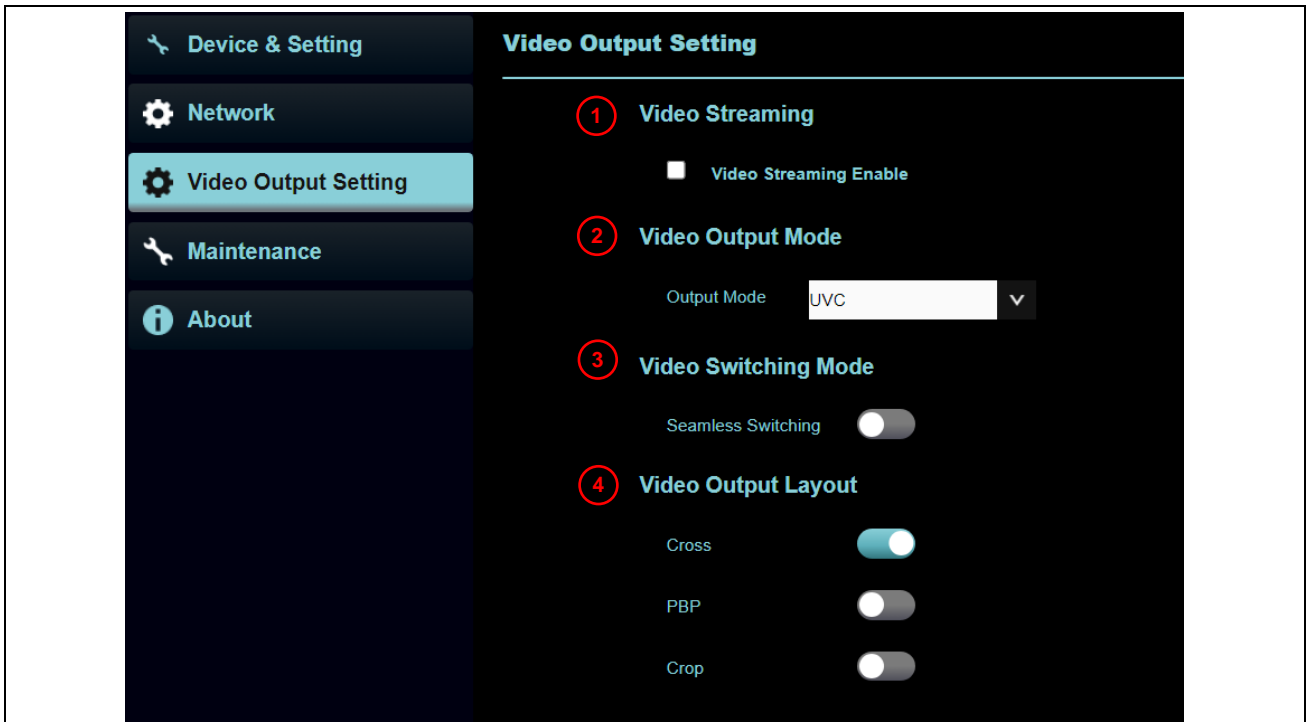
Device & Setting

Network

Video Output Setting

Maintenance

About

Video Output Setting

1 Video Streaming

Video Streaming Enable

2 Video Output Mode

Output Mode UVC

3 Video Switching Mode

Seamless Switching

4 Video Output Layout

Cross

PBP

Crop